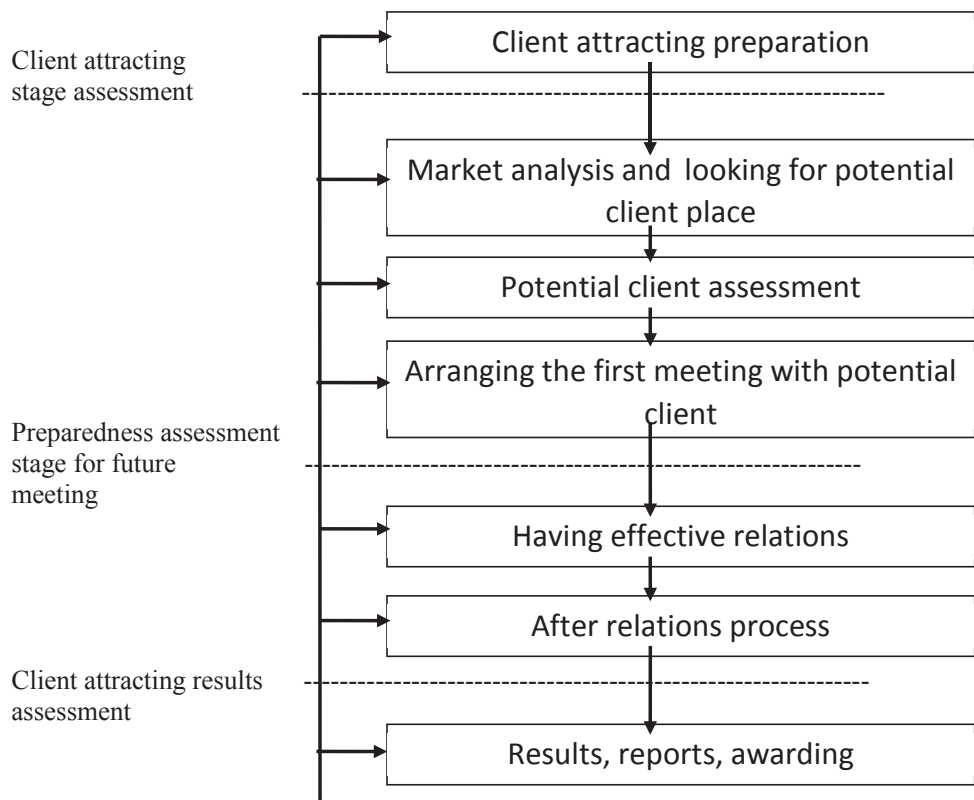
Client attracting stage assessment

Client attracting preparation

Market analysis and looking for potential client place

Potential client assessment

Arranging the first meeting with potential client

Preparedness assessment stage for future meeting

Having effective relations

After relations process

Client attracting results assessment

Results, reports, awarding